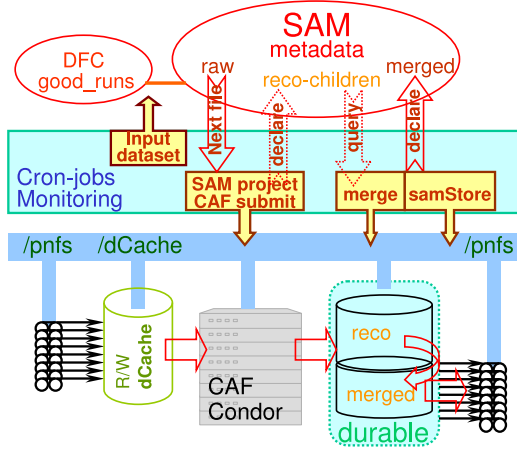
SAM
metadata

DFC
good_runs

raw

reco-children

merged

Input
dataset

Next file

declare

query

declare

Cron-jobs
Monitoring

SAM project
CAF submit

merge

samStore

/pnfs

/dCache

/pnfs

R/W
dCache

CAF
Condor

reco

merged

durable